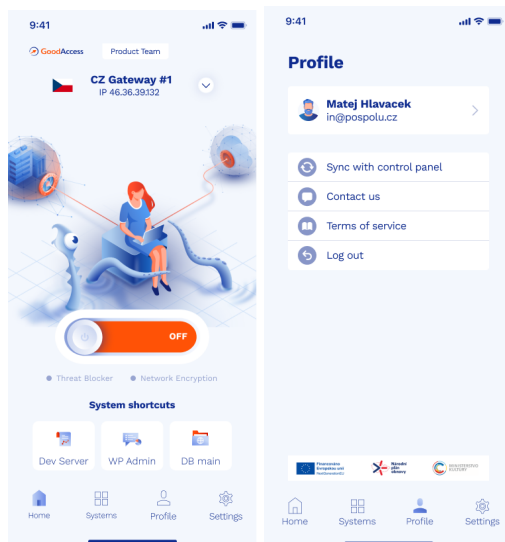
9:41

GoodAccess Product Team

CZ Gateway #1
IP 46.36.39.132

OFF

Threat Blocker Network Encryption

System shortcuts

Dev Server WP Admin DB main

Home Systems Profile Settings

9:41

Profile

Matej Hlavacek
in@pospolu.cz

Sync with control panel
Contact us
Terms of service
Log out

Financováno Evropskou unií NextGenerationEU
Národní plán obnovy
MINISTERSTVO KULTURY

Home Systems Profile Settings